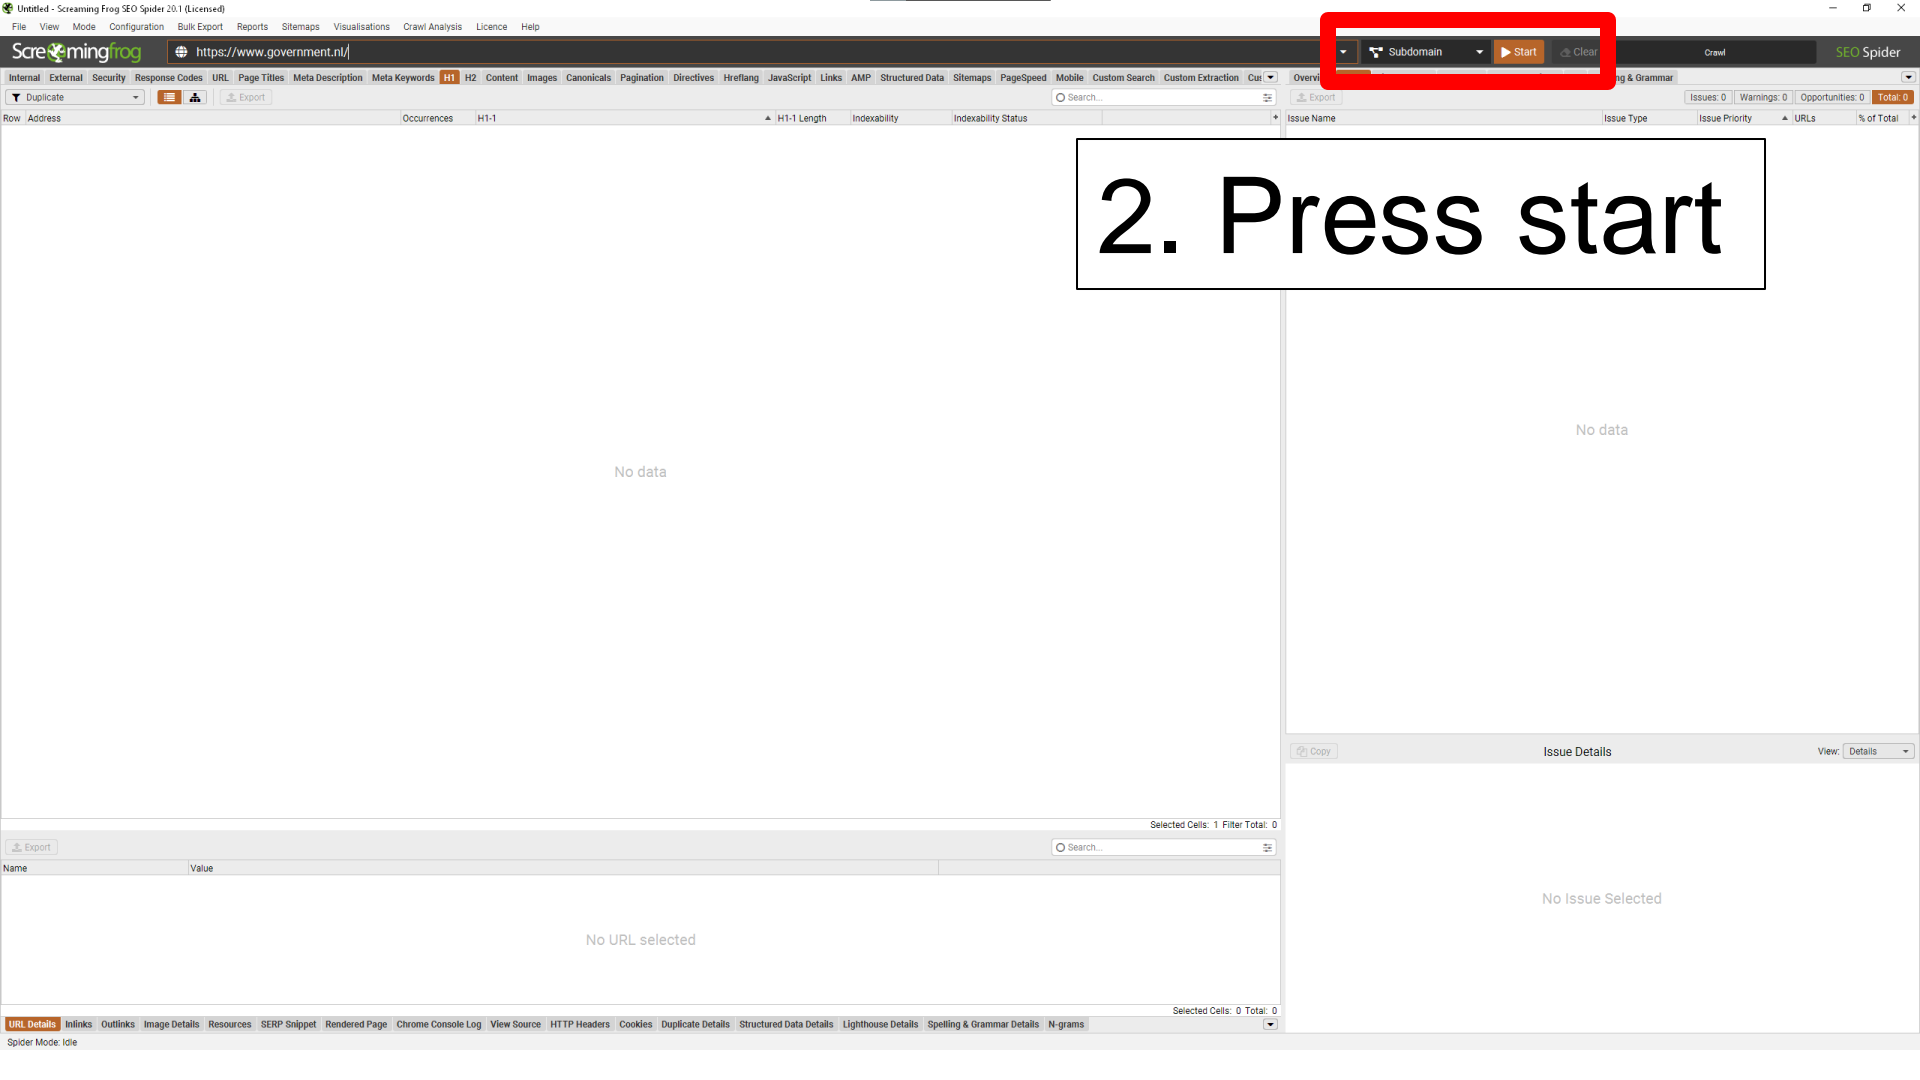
Untitled - Screaming Frog SEO Spider 20.1 (Licensed)

File View Mode Configuration Bulk Export Reports Sitemaps Visualisations Crawl Analysis Licence Help

Screamingfrog https://www.government.nl/ Subdomain Start Clear Crawl SEO Spider

Internal External Security Response Codes URL Page Titles Meta Description Meta Keywords H1 H2 Content Images Canonicals Pagination Directives Hreflang JavaScript Links AMP Structured Data Sitemaps PageSpeed Mobile Custom Search Custom Extraction Cus Overvi g & Grammar

Duplicate Export Search... Export Issues: 0 Warnings: 0 Opportunities: 0 Total: 0

Row Address Occurrences H1-1 H1-1 Length Indexability Indexability Status Issue Name Issue Type Issue Priority URLs % of Total

2. Press start

No data

No data

Selected Cells: 1 Filter Total: 0

Copy Issue Details View: Details

Export Search...

Name Value

No URL selected

No Issue Selected

Selected Cells: 0 Total: 0

URL Details Inlinks Outlinks Image Details Resources SERP Snippet Rendered Page Chrome Console Log View Source HTTP Headers Cookies Duplicate Details Structured Data Details Lighthouse Details Spelling & Grammar Details N-grams

Spider Mode: Idle